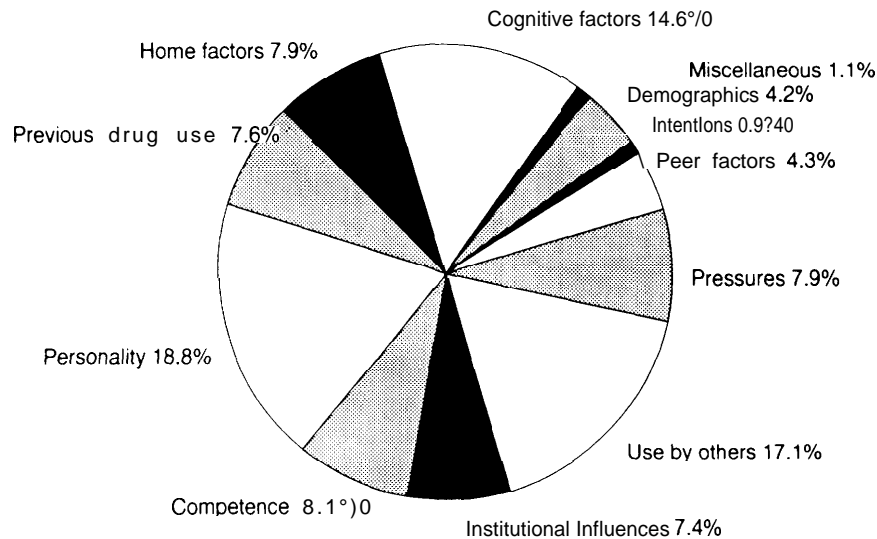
Cognitive factors 14.6°/0

Home factors 7.9%

Miscellaneous 1.1%

Demographics 4.2%

Intentlons 0.9?40

Previous drug use 7.6%

Peer factors 4.3%

Pressures 7.9%

Personality 18.8%

Use by others 17.1%

Competence 8.1°)0

Institutional Influences 7.4%